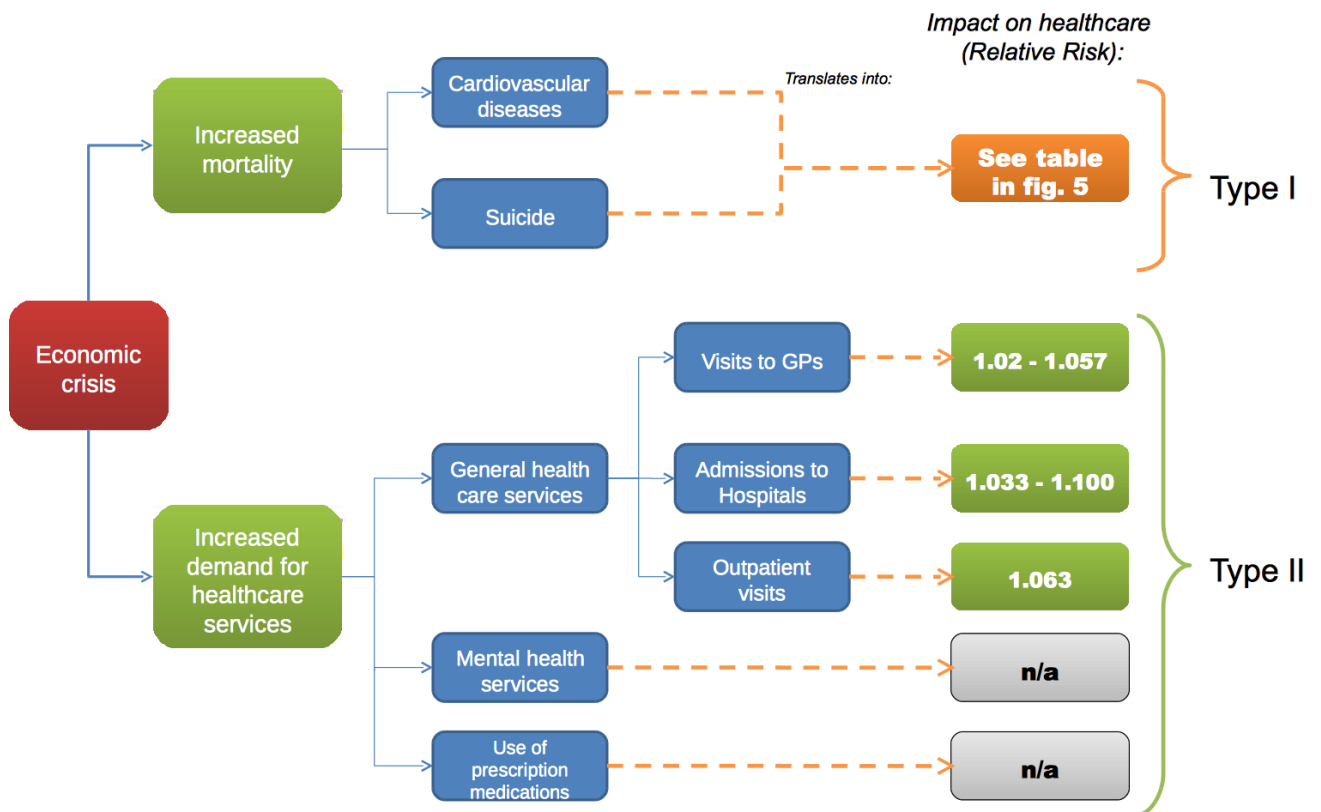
Impact on healthcare (Relative Risk):

Translates into:

Economic crisis

Increased mortality

Cardiovascular diseases

Suicide

See table in fig. 5

Type I

Increased demand for healthcare services

General health care services

Visits to GPs

1.02 - 1.057

Admissions to Hospitals

1.033 - 1.100

Outpatient visits

1.063

Mental health services

n/a

Use of prescription medications

n/a

Type II